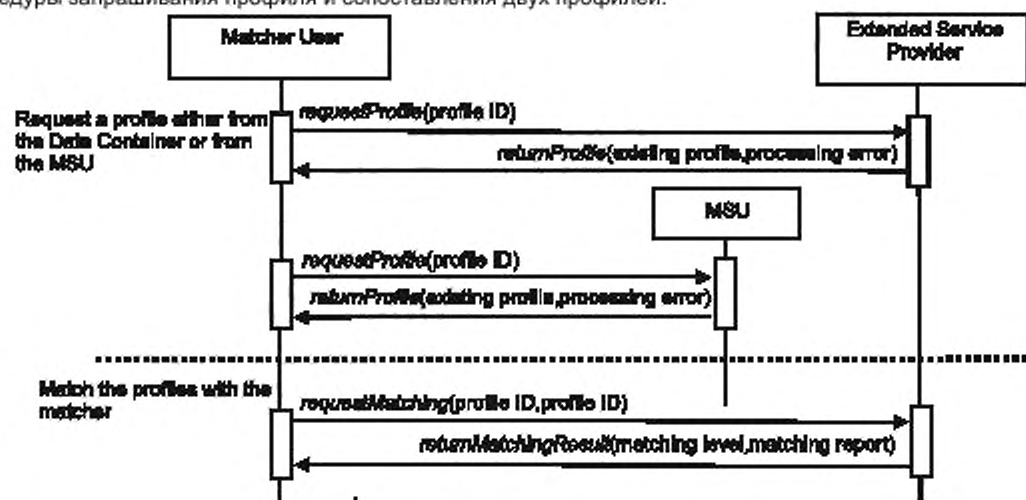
едуры запрашивания профиля и сопоставления двух профилей.

Matcher User

Extended Service Provider

Request a profile either from the Data Container or from the MSU

requestProfile(profile ID)

returnProfile(existing profile,processing error)

MSU

requestProfile(profile ID)

returnProfile(existing profile,processing error)

Match the profiles with the matcher

requestMatching(profile ID,profile ID)

returnMatchingResult(matching level,matching report)